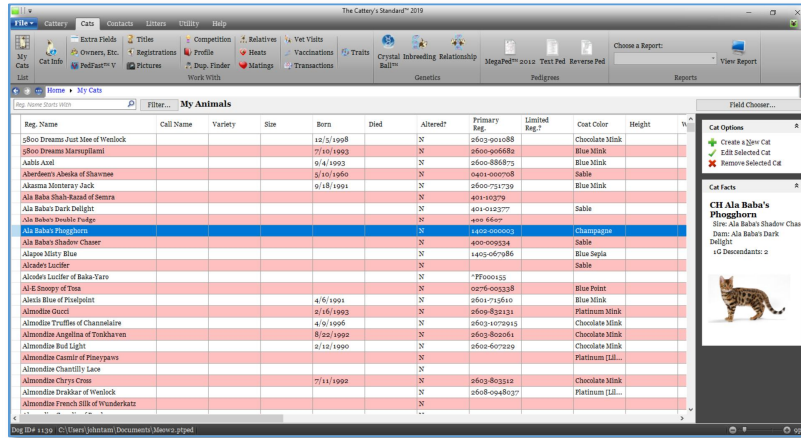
The Cattery's Standard™ 2019

File | Cattery | Cats | Contacts | Litters | Utility | Help

My Cats | Cat Info | Extra Fields | Owners, Etc. | PedFast™ V | Titles | Registrations | Pictures | Competition | Profile | Dup. Finder | Relatives | Heats | Matings | Vet Visits | Vaccinations | Transactions | Traits | Crystal Ball™ | Inbreeding | Relationship | MegaPed™ 2012 | Text Ped | Reverse Ped | Choose a Report: | View Report

List | Work With | Genetics | Pedigrees | Reports

Home ▸ My Cats

Reg. Name Starts With | Filter... | My Animals | Field Chooser...

| Reg. Name | Call Name | Variety | Size | Born | Died | Altered? | Primary Reg. | Limited Reg.? | Coat Color | Height | W |
|---|---|---|---|---|---|---|---|---|---|---|---|
| 5800 Dreams Just Mee of Wenlock | | | | 12/5/1998 | | N | 2603-901088 | | Chocolate Mink | | |
| 5800 Dreams Marsupliami | | | | 7/10/1993 | | N | 2600-906682 | | Blue Mink | | |
| Aabis Axel | | | | 9/4/1993 | | N | 2600-886875 | | Blue Mink | | |
| Aberdeen's Abeika of Shawnee | | | | 5/10/1960 | | N | 0401-000708 | | Sable | | |
| Akasma Monteray Jack | | | | 9/18/1991 | | N | 2600-751739 | | Blue Mink | | |
| Ala Baba Shah-Razad of Semra | | | | | | N | 401-10379 | | | | |
| Ala Baba's Dark Delight | | | | | | N | 401-012377 | | Sable | | |
| Ala Baba's Double Fudge | | | | | | N | 400 6607 | | | | |
| Ala Baba's Phogghorn | | | | | | N | 1402-000003 | | Champagne | | |
| Ala Baba's Shadow Chaser | | | | | | N | 400-009534 | | Sable | | |
| Alapee Misty Blue | | | | | | N | 1405-067986 | | Blue Sepia | | |
| Alcade's Lucifer | | | | | | N | | | Sable | | |
| Alcode's Lucifer of Baka-Yaro | | | | | | N | ^PF000155 | | | | |
| Al-E Snoopy of Tosa | | | | | | N | 0276-005338 | | Blue Point | | |
| Alexis Blue of Pixelpoint | | | | 4/6/1991 | | N | 2601-715610 | | Blue Mink | | |
| Almodize Gucci | | | | 2/16/1993 | | N | 2609-832131 | | Platinum Mink | | |
| Almodize Truffles of Channelaire | | | | 4/9/1996 | | N | 2603-1072915 | | Chocolate Mink | | |
| Almodize Angelina of Tonkhaven | | | | 8/22/1992 | | N | 2603-802061 | | Chocolate Mink | | |
| Almodize Bud Light | | | | 2/12/1990 | | N | 2602-607229 | | Chocolate Mink | | |
| Almodize Casmir of Pineypaws | | | | | | N | | | Platinum [Lil... | | |
| Almodize Chantilly Lace | | | | | | N | | | | | |
| Almodize Chrys Cross | | | | 7/11/1992 | | N | 2603-803312 | | Chocolate Mink | | |
| Almodize Drakkar of Wenlock | | | | | | N | 2608-0948037 | | Platinum [Lil... | | |
| Almodize French Silk of Wunderkatz | | | | | | N | | | | | |

Cat Options
Create a New Cat
Edit Selected Cat
Remove Selected Cat

Cat Facts
CH Ala Baba's Phogghorn
Sire: Ala Baba's Shadow Chas
Dam: Ala Baba's Dark Delight
1G Descendants: 2

Dog ID# 1139 C:\Users\johntam\Documents\Meow2.ptped